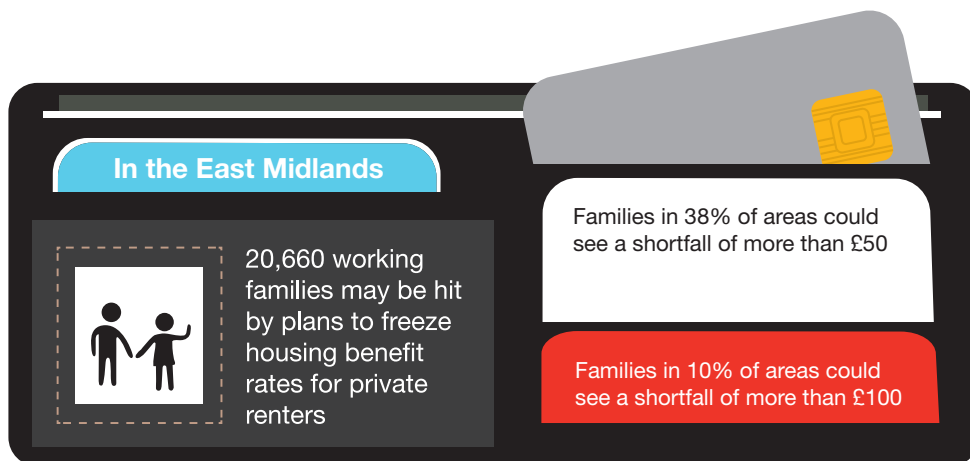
In the East Midlands

20,660 working families may be hit by plans to freeze housing benefit rates for private renters

Families in 38% of areas could see a shortfall of more than £50

Families in 10% of areas could see a shortfall of more than £100